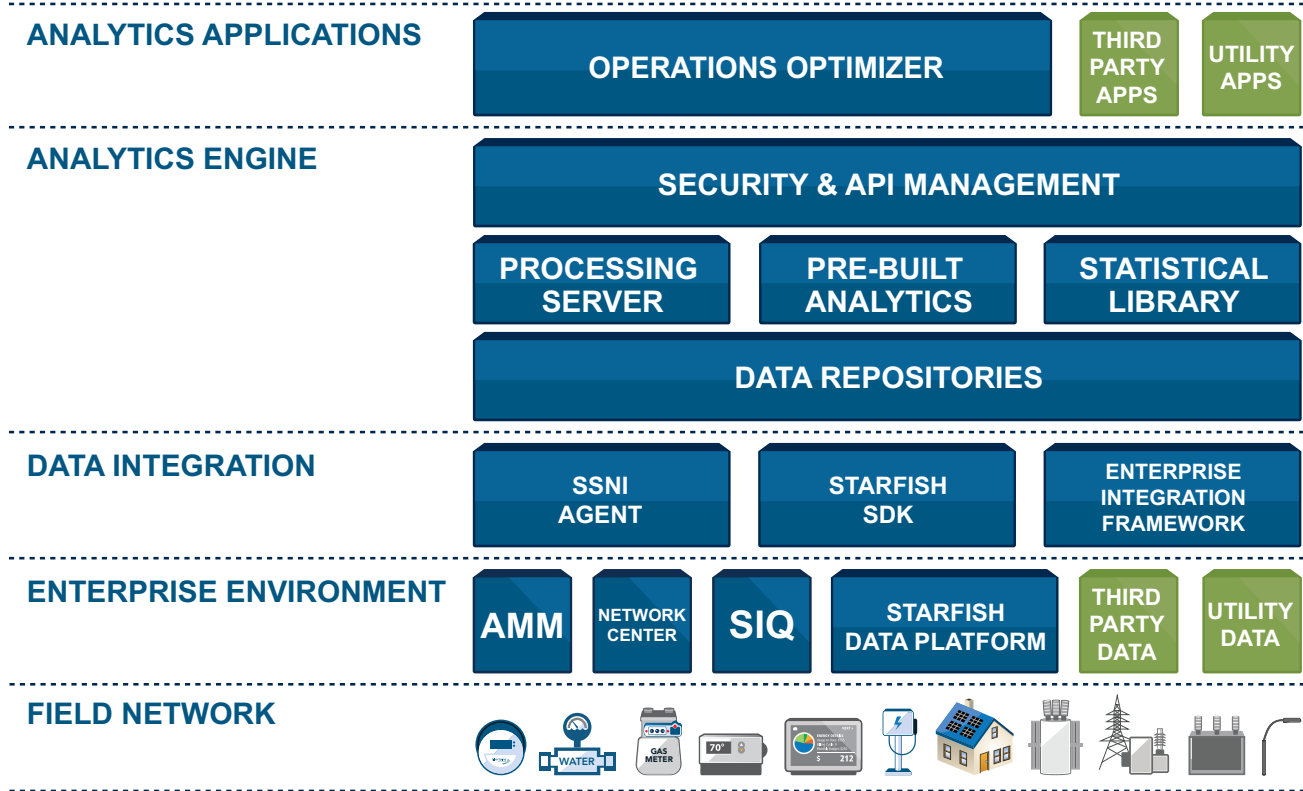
ANALYTICS APPLICATIONS

OPERATIONS OPTIMIZER

THIRD PARTY APPS

UTILITY APPS

ANALYTICS ENGINE

SECURITY & API MANAGEMENT

PROCESSING SERVER

PRE-BUILT ANALYTICS

STATISTICAL LIBRARY

DATA REPOSITORIES

DATA INTEGRATION

SSNI AGENT

STARFISH SDK

ENTERPRISE INTEGRATION FRAMEWORK

ENTERPRISE ENVIRONMENT

AMM

NETWORK CENTER

SIQ

STARFISH DATA PLATFORM

THIRD PARTY DATA

UTILITY DATA

FIELD NETWORK

WATER

GAS METER

70°

$ 212